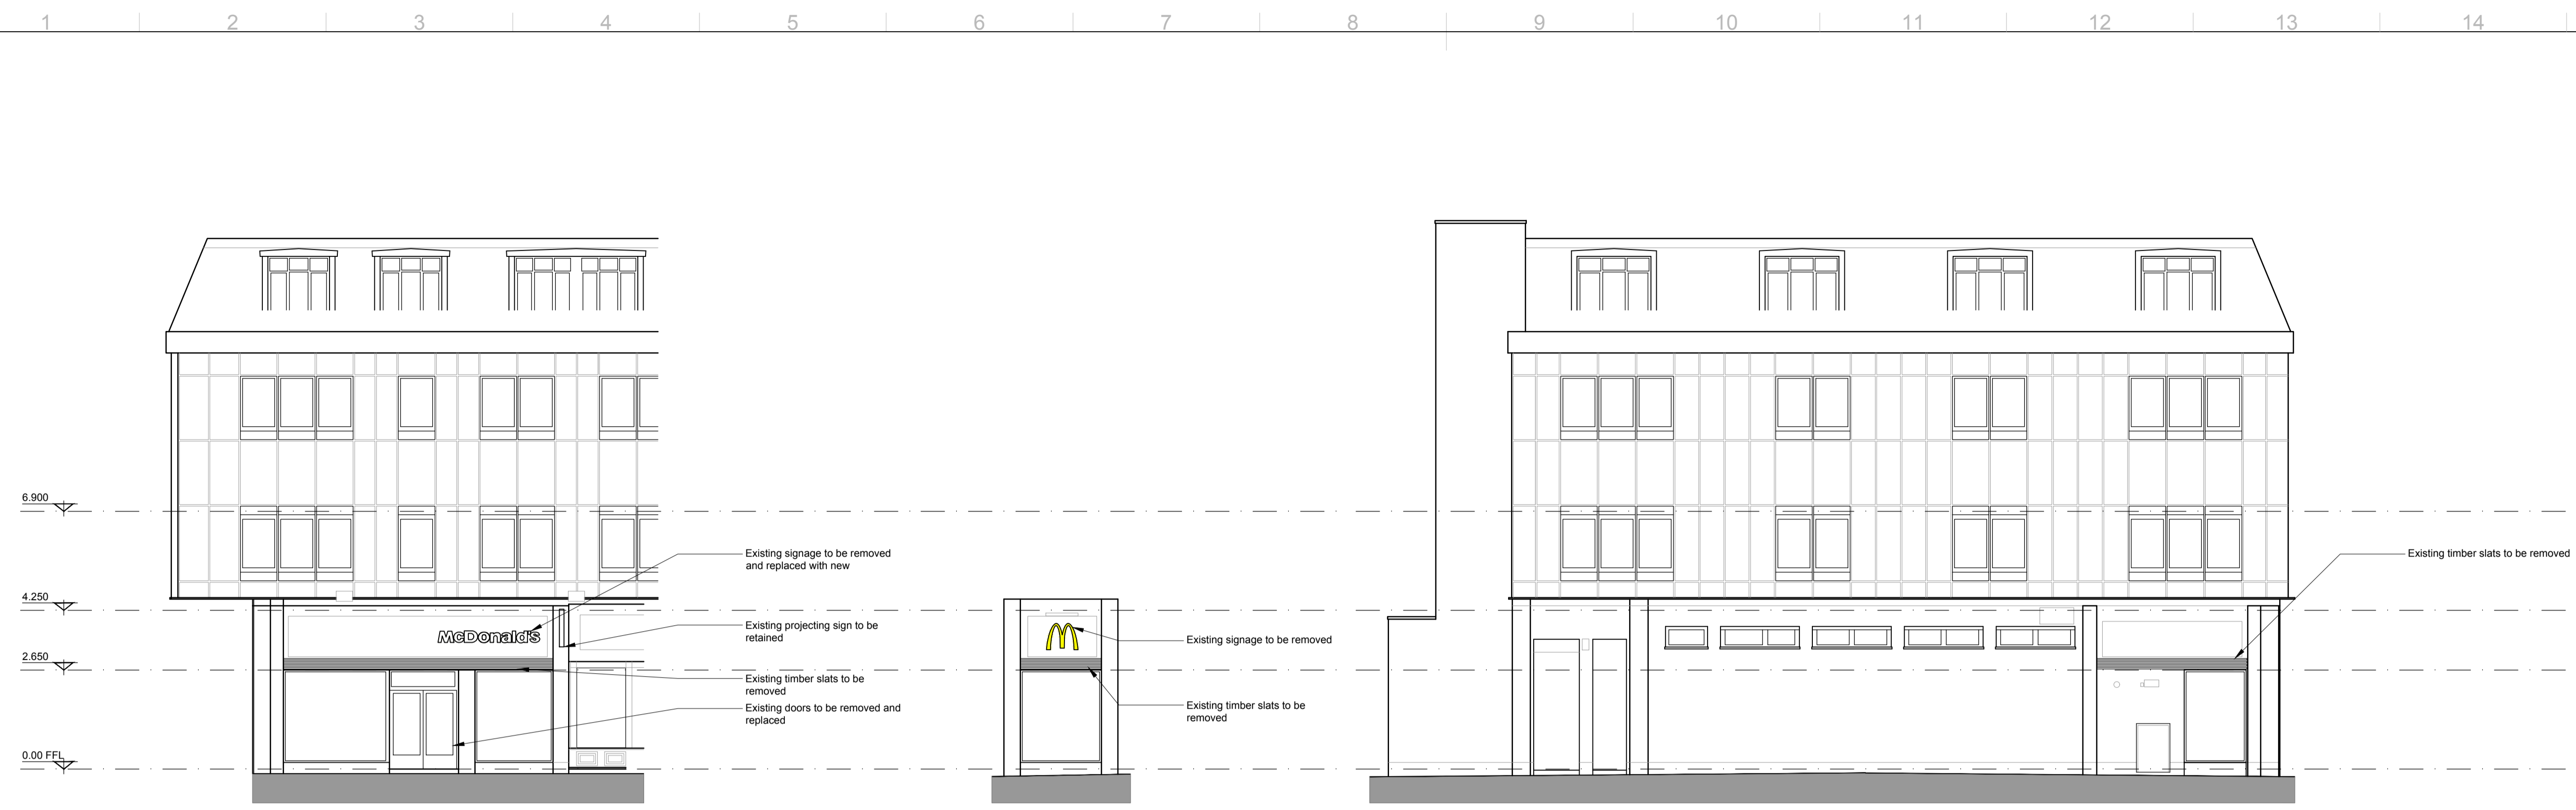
1 2 3 4 5 6 7 8 9 10 11 12 13 14

6.900

4.250

2.650

0.00 FFL

McDonald's

Existing signage to be removed and replaced with new

Existing projecting sign to be retained

Existing timber slats to be removed

Existing doors to be removed and replaced

Existing signage to be removed

Existing timber slats to be removed

Existing timber slats to be removed